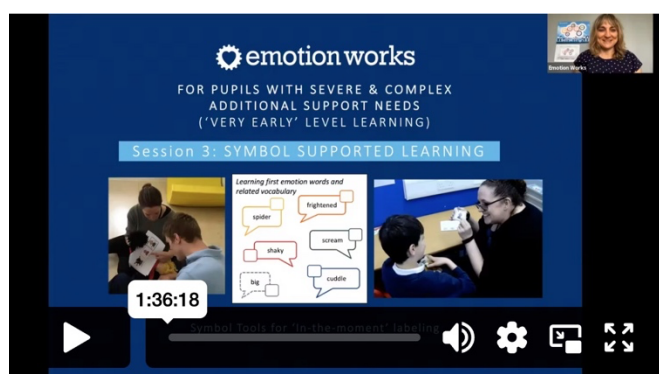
emotion works

FOR PUPILS WITH SEVERE & COMPLEX ADDITIONAL SUPPORT NEEDS ('VERY EARLY' LEVEL LEARNING)

Session 3: SYMBOL SUPPORTED LEARNING

Learning first emotion words and related vocabulary

spider

frightened

shaky

scream

big

cuddle

Emotion Works

1:36:18

Symbol Tools for 'in-the-moment' labeling